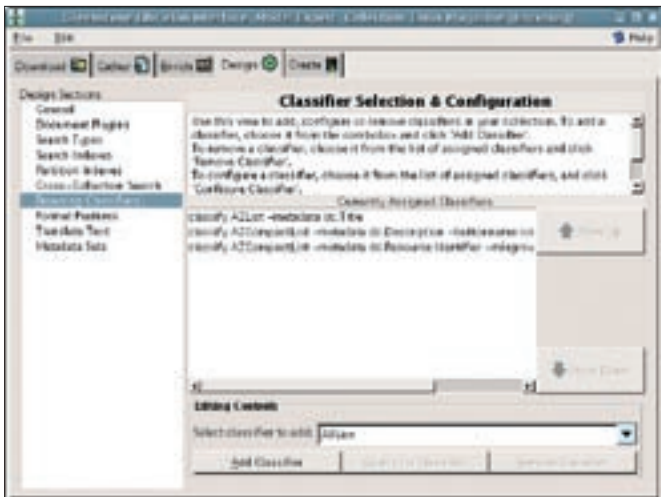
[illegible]

File Edit

Help

Download Gather Enrich Design Create

Design Sections
General
Document Plugins
Search Types
Search Indexes
Partition Indexes
Cross-Collection Search
Browsing Classifiers
Format Features
Translate Text
Metadata Sets

Classifier Selection & Configuration

Use this view to add, configure or remove classifiers in your collection. To add a classifier, choose it from the combobox and click 'Add Classifier'.
To remove a classifier, choose it from the list of assigned classifiers and click 'Remove Classifier'.
To configure a classifier, choose it from the list of assigned classifiers, and click 'Configure Classifier'.

Currently Assigned Classifiers

classify AZList -metadata dc.Title
classify AZCompactList -metadata dc.Description -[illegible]
classify AZCompactList -metadata dc.Resource Identifier -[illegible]

Move Up

Move Down

Editing Controls

Select classifier to add: AZList

Add Classifier

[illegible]

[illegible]